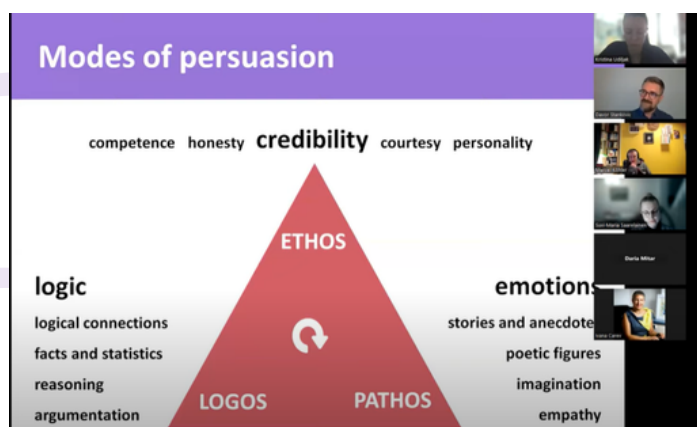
Modes of persuasion

competence honesty credibility courtesy personality

ETHOS

logic
logical connections
facts and statistics
reasoning
argumentation

emotions
stories and anecdote
poetic figures
imagination
empathy

LOGOS

PATHOS

Kristina Lukić
Daniel Stanković
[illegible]
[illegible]
Daria Mitar
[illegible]